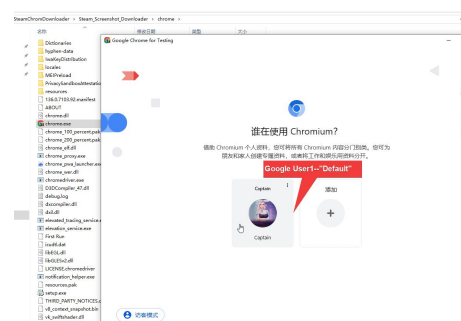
SteamChromDownloader › Steam_Screenshot_Downloader › chrome

名称
Dictionaries
hyphen-data
IwaKeyDistribution
locales
MEIPreload
PrivacySandboxAttestations
resources
136.0.7103.92.manifest
ABOUT
chrome.dll
chrome.exe
chrome_100_percent.pak
chrome_200_percent.pak
chrome_elf.dll
chrome_proxy.exe
chrome_pwa_launcher.exe
chrome_wer.dll
chromedriver.exe
D3DCompiler_47.dll
debug.log
dxcompiler.dll
dxil.dll
elevated_tracing_service.exe
elevation_service.exe
First Run
icudtl.dat
libEGL.dll
libGLESv2.dll
LICENSE.chromedriver
notification_helper.exe
resources.pak
setup.exe
THIRD_PARTY_NOTICES.c
v8_context_snapshot.bin
vk_swiftshader.dll

Google Chrome for Testing

谁在使用 Chromium?

借助 Chromium 个人资料，您可将所有 Chromium 内容分门别类。您可为朋友和家人创建专属资料，或者将工作和娱乐用途区分开。

Google User1--"Default"

Captain

Captain

添加

访客模式